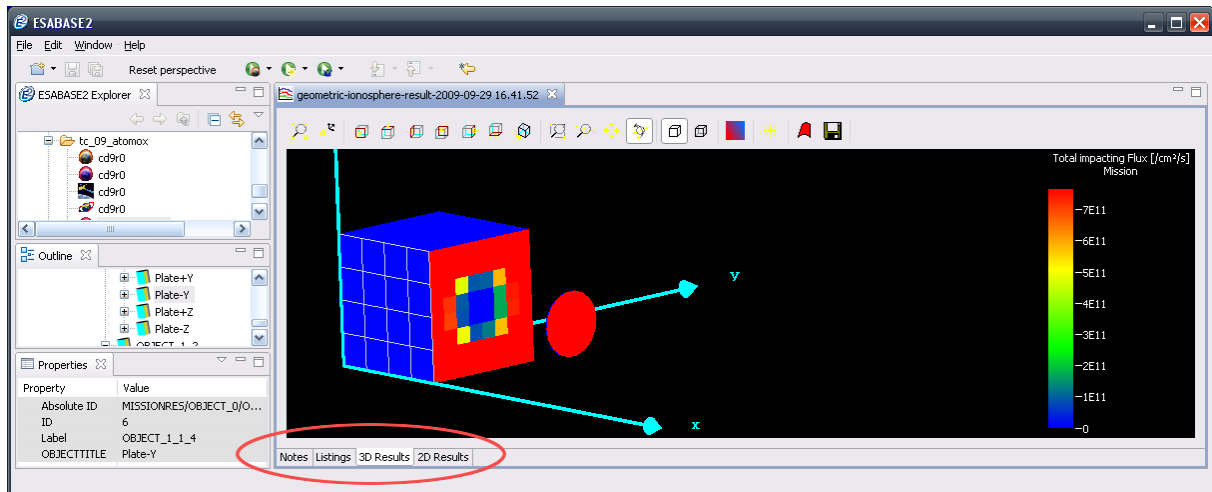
ESABASE2

File Edit Window Help

Reset perspective

ESABASE2 Explorer

tc_09_atomox
cd9r0
cd9r0
cd9r0
cd9r0

Outline

Plate+Y
Plate-Y
Plate+Z
Plate-Z
OBJECT_1_2

Properties

| Property | Value |
|---|---|
| Absolute ID | MISSIONRES/OBJECT_0/O... |
| ID | 6 |
| Label | OBJECT_1_1_4 |
| OBJECTTITLE | Plate-Y |

geometric-ionosphere-result-2009-09-29 16.41.52

Total impacting Flux [/cm²/s]
Mission

7E11
6E11
5E11
4E11
3E11
2E11
1E11
0

y

x

Notes Listings 3D Results 2D Results